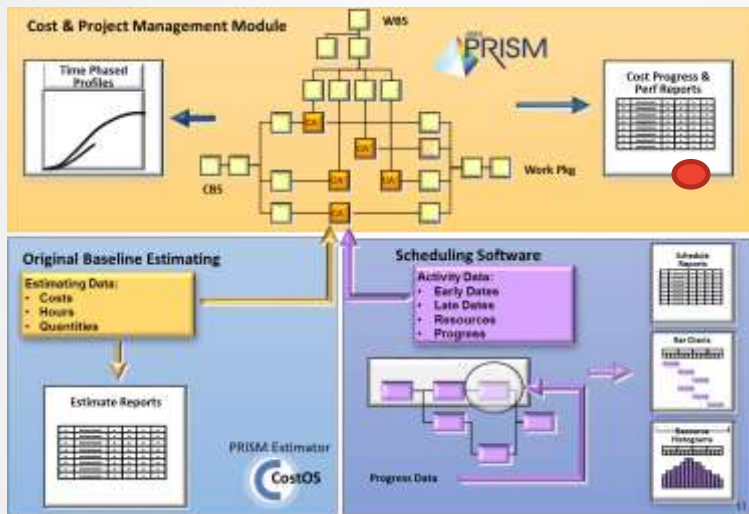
Cost & Project Management Module

WBS

PRISM

Time Phased Profiles

Cost Progress & Perf Reports

CBS

Work Pkg

CA

CA

CA

CA

CA

Original Baseline Estimating

Estimating Data:
• Costs
• Hours
• Quantities

Estimate Reports

PRISM Estimator

CostOS

Scheduling Software

Activity Data:
• Early Dates
• Late Dates
• Resources
• Progress

Schedule Reports

Bar Charts

Resource Histograms

Progress Data

11